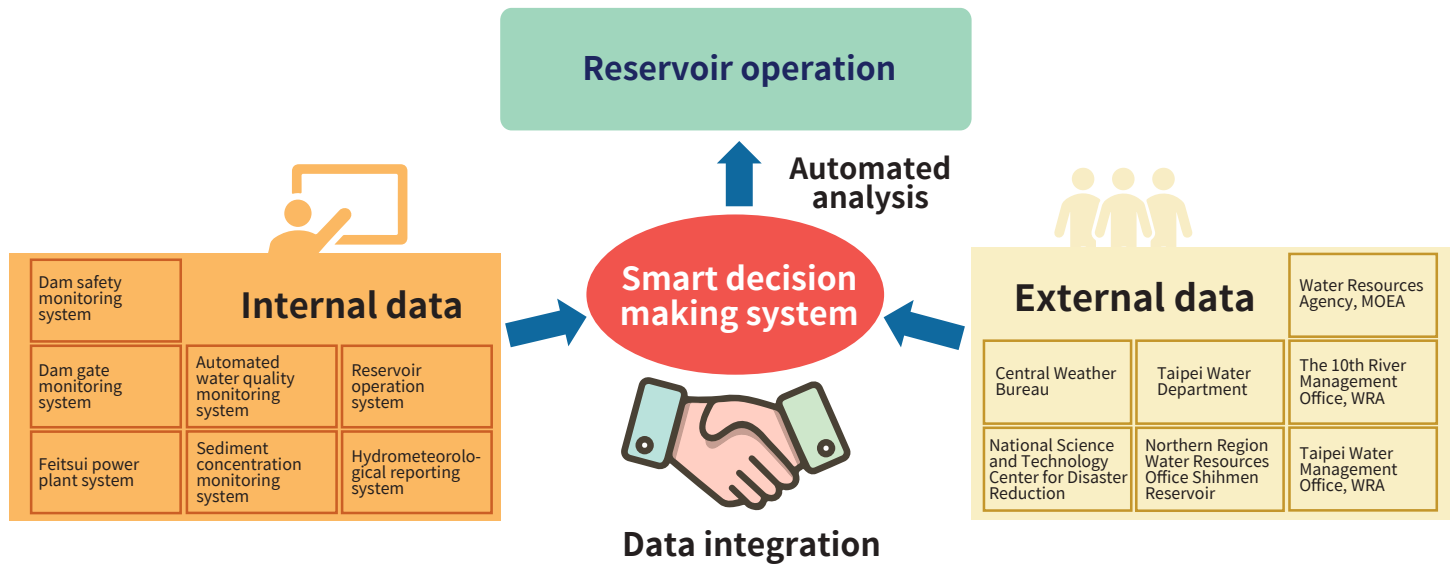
Reservoir operation

Automated analysis

Internal data

Dam safety monitoring system

Dam gate monitoring system

Automated water quality monitoring system

Reservoir operation system

Feitsui power plant system

Sediment concentration monitoring system

Hydrometeorological reporting system

Smart decision making system

External data

Water Resources Agency, MOEA

Central Weather Bureau

Taipei Water Department

The 10th River Management Office, WRA

National Science and Technology Center for Disaster Reduction

Northern Region Water Resources Office Shihmen Reservoir

Taipei Water Management Office, WRA

Data integration